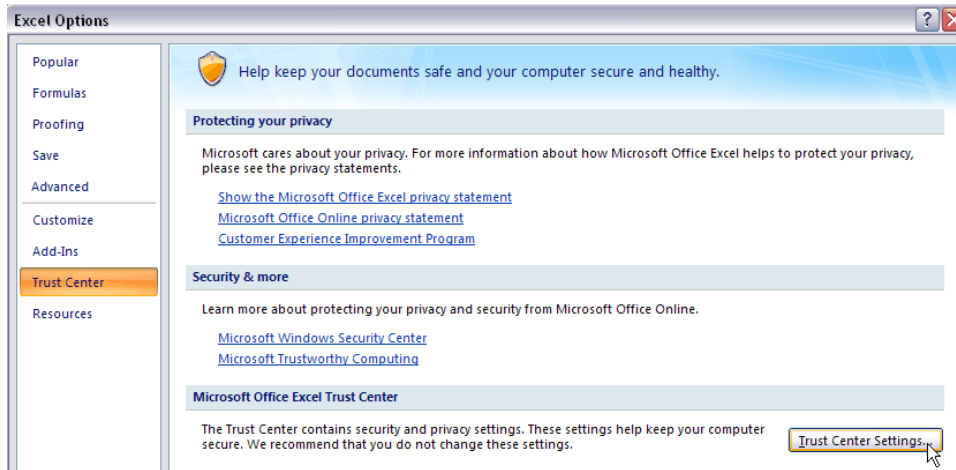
Excel Options

?

Popular
Formulas
Proofing
Save
Advanced
Customize
Add-Ins
Trust Center
Resources

Help keep your documents safe and your computer secure and healthy.

Protecting your privacy

Microsoft cares about your privacy. For more information about how Microsoft Office Excel helps to protect your privacy, please see the privacy statements.

Show the Microsoft Office Excel privacy statement
Microsoft Office Online privacy statement
Customer Experience Improvement Program

Security & more

Learn more about protecting your privacy and security from Microsoft Office Online.

Microsoft Windows Security Center
Microsoft Trustworthy Computing

Microsoft Office Excel Trust Center

The Trust Center contains security and privacy settings. These settings help keep your computer secure. We recommend that you do not change these settings.

Trust Center Settings...